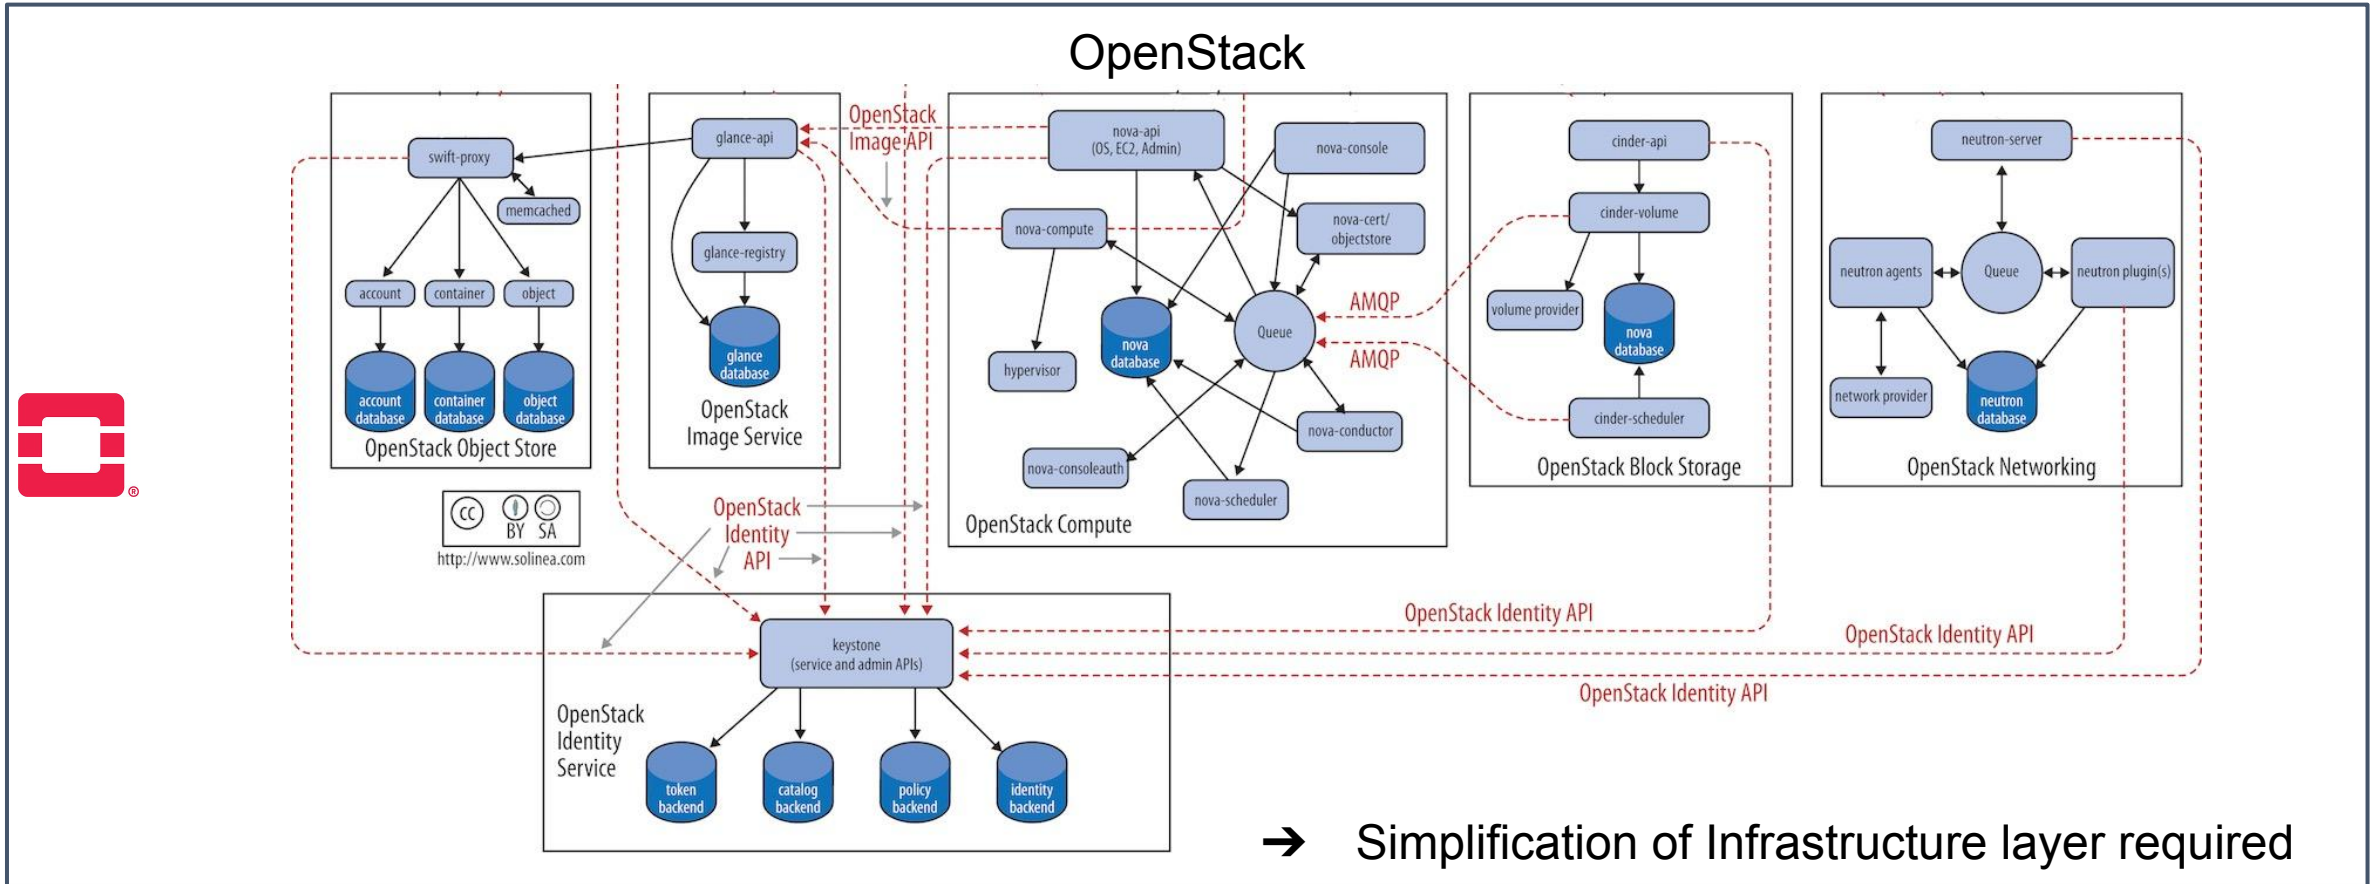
OpenStack

swift-proxy
memcached
account
container
object
account database
container database
object database
OpenStack Object Store

glance-api
glance-registry
glance database
OpenStack Image Service

OpenStack Image API

nova-api (OS, EC2, Admin)
nova-console
nova-compute
nova-cert/ objectstore
hypervisor
nova database
Queue
nova-conductor
nova-consoleauth
nova-scheduler
OpenStack Compute

AMQP
AMQP

cinder-api
cinder-volume
volume provider
nova database
cinder-scheduler
OpenStack Block Storage

neutron-server
neutron agents
Queue
neutron plugin(s)
network provider
neutron database
OpenStack Networking

BY SA
http://www.solinea.com

OpenStack Identity API

OpenStack Identity API
OpenStack Identity API
OpenStack Identity API

keystone (service and admin APIs)
OpenStack Identity Service
token backend
catalog backend
policy backend
identity backend

➔ Simplification of Infrastructure layer required